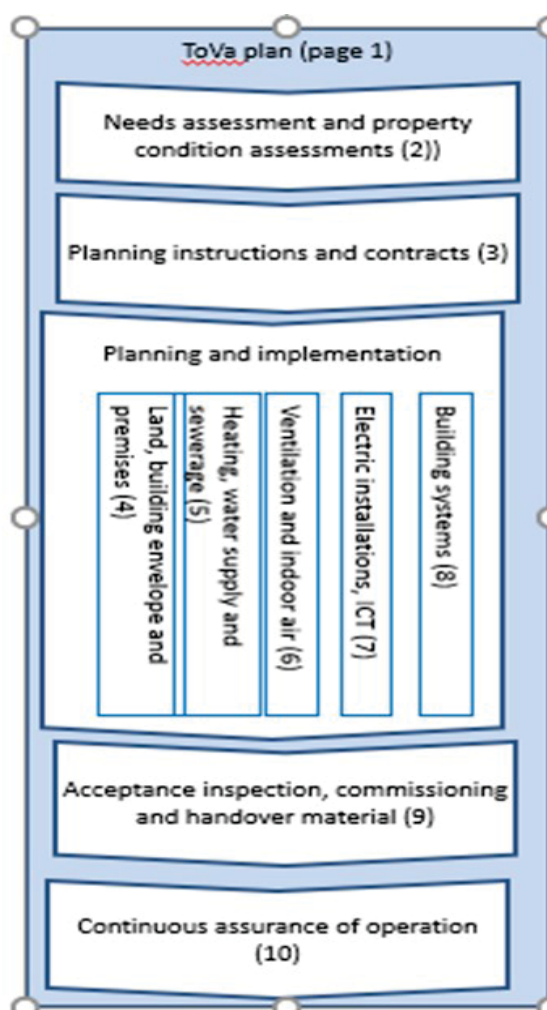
ToVa plan (page 1)

Needs assessment and property condition assessments (2))

Planning instructions and contracts (3)

Planning and implementation

Land, building envelope and premises (4)

Heating, water supply and sewerage (5)

Ventilation and indoor air (6)

Electric installations, ICT (7)

Building systems (8)

Acceptance inspection, commissioning and handover material (9)

Continuous assurance of operation (10)